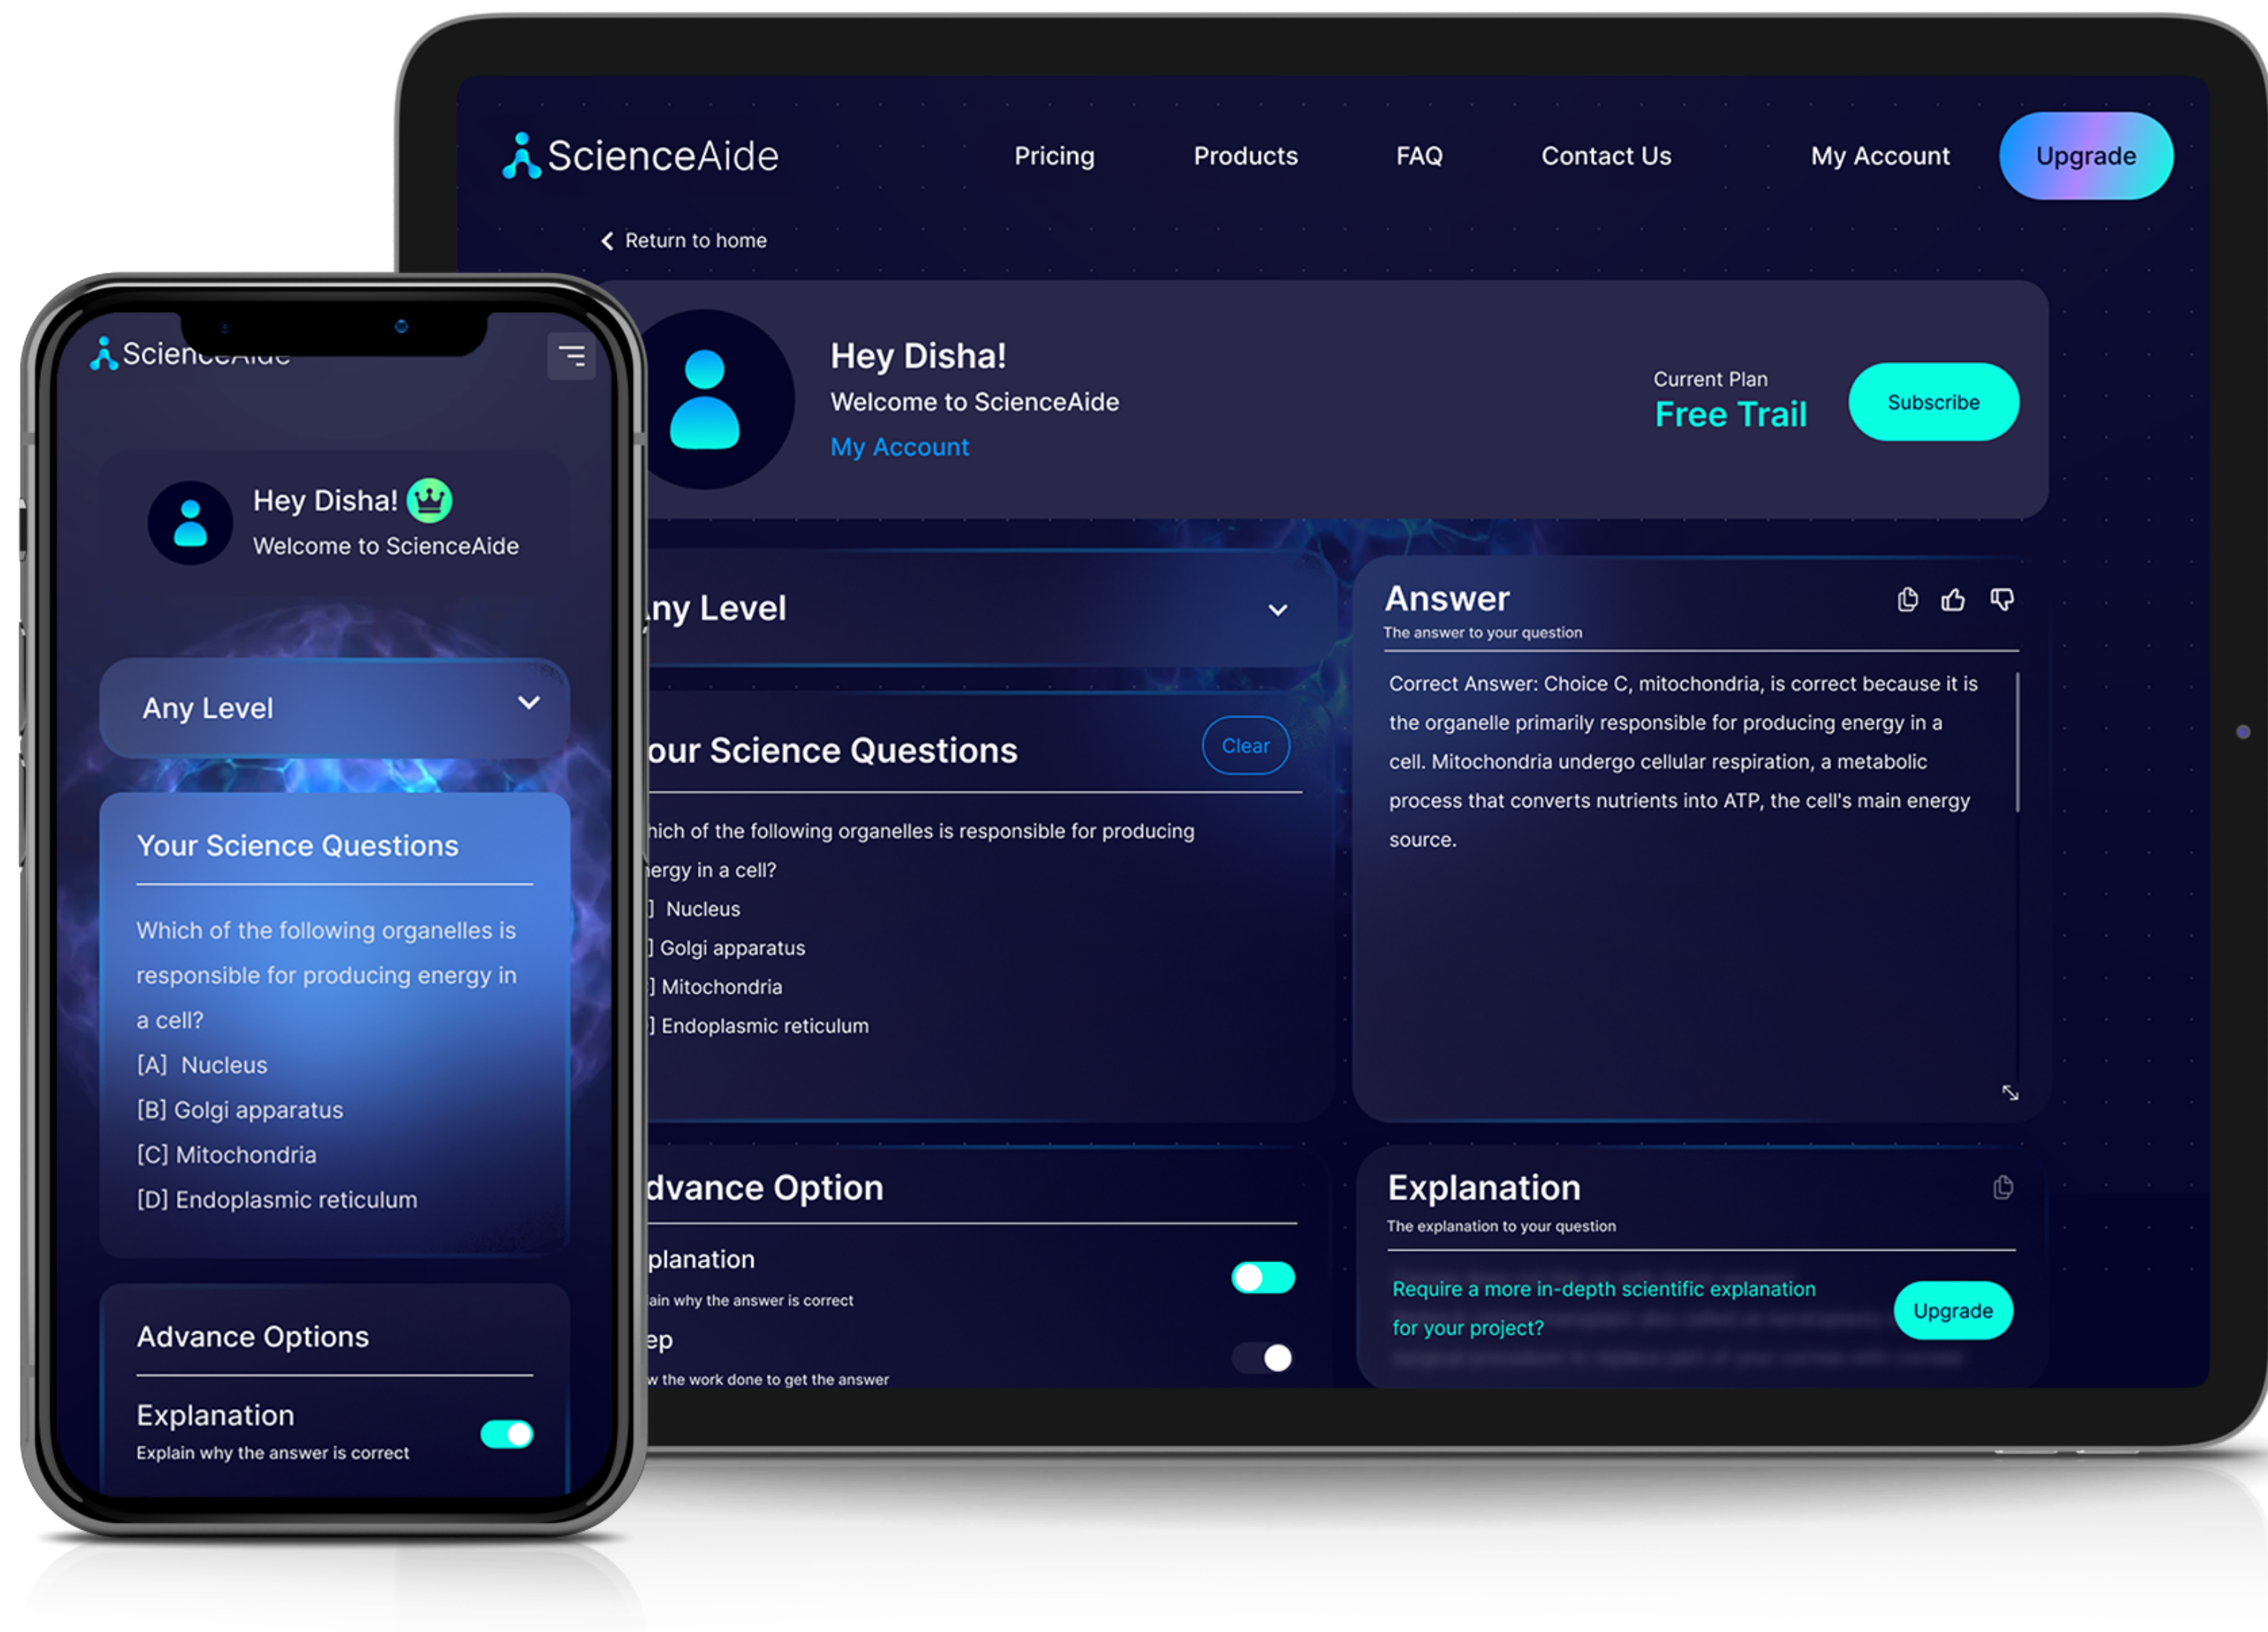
ScienceAide

Pricing

Products

FAQ

Contact Us

My Account

Upgrade

Return to home

Hey Disha!

Welcome to ScienceAide

My Account

Current Plan

Free Trail

Subscribe

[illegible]ny Level

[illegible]our Science Questions

Clear

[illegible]hich of the following organelles is responsible for producing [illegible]ergy in a cell?

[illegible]] Nucleus

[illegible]] Golgi apparatus

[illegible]] Mitochondria

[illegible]] Endoplasmic reticulum

Answer

The answer to your question

Correct Answer: Choice C, mitochondria, is correct because it is the organelle primarily responsible for producing energy in a cell. Mitochondria undergo cellular respiration, a metabolic process that converts nutrients into ATP, the cell's main energy source.

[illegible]dvance Option

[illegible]planation

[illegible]ain why the answer is correct

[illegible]ep

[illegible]w the work done to get the answer

Explanation

The explanation to your question

Require a more in-depth scientific explanation for your project?

Upgrade

Scien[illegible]

Hey Disha!

Welcome to ScienceAide

Any Level

Your Science Questions

Which of the following organelles is responsible for producing energy in a cell?

[A] Nucleus

[B] Golgi apparatus

[C] Mitochondria

[D] Endoplasmic reticulum

Advance Options

Explanation

Explain why the answer is correct